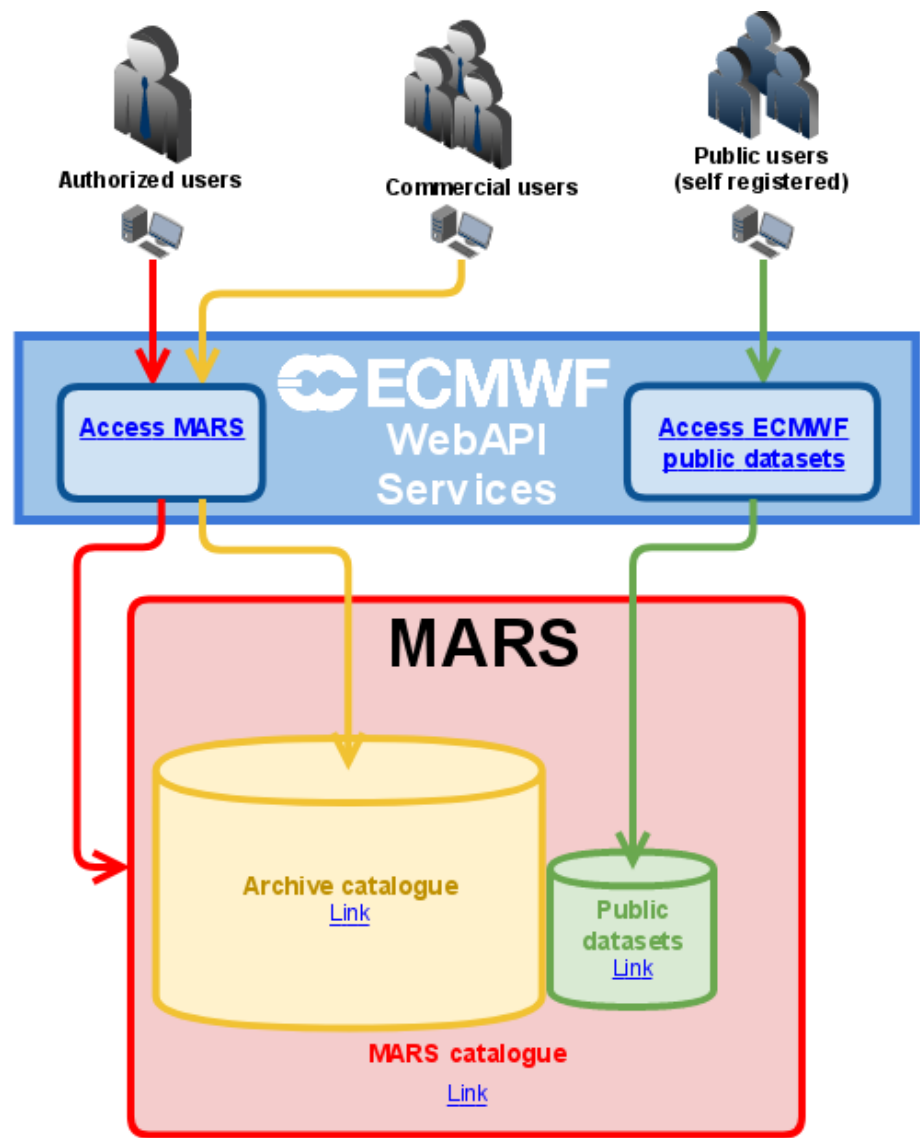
Authorized users

Commercial users

Public users
(self registered)

ECMWF
WebAPI
Services

Access MARS

Access ECMWF public datasets

MARS

Archive catalogue
Link

Public datasets
Link

MARS catalogue

Link